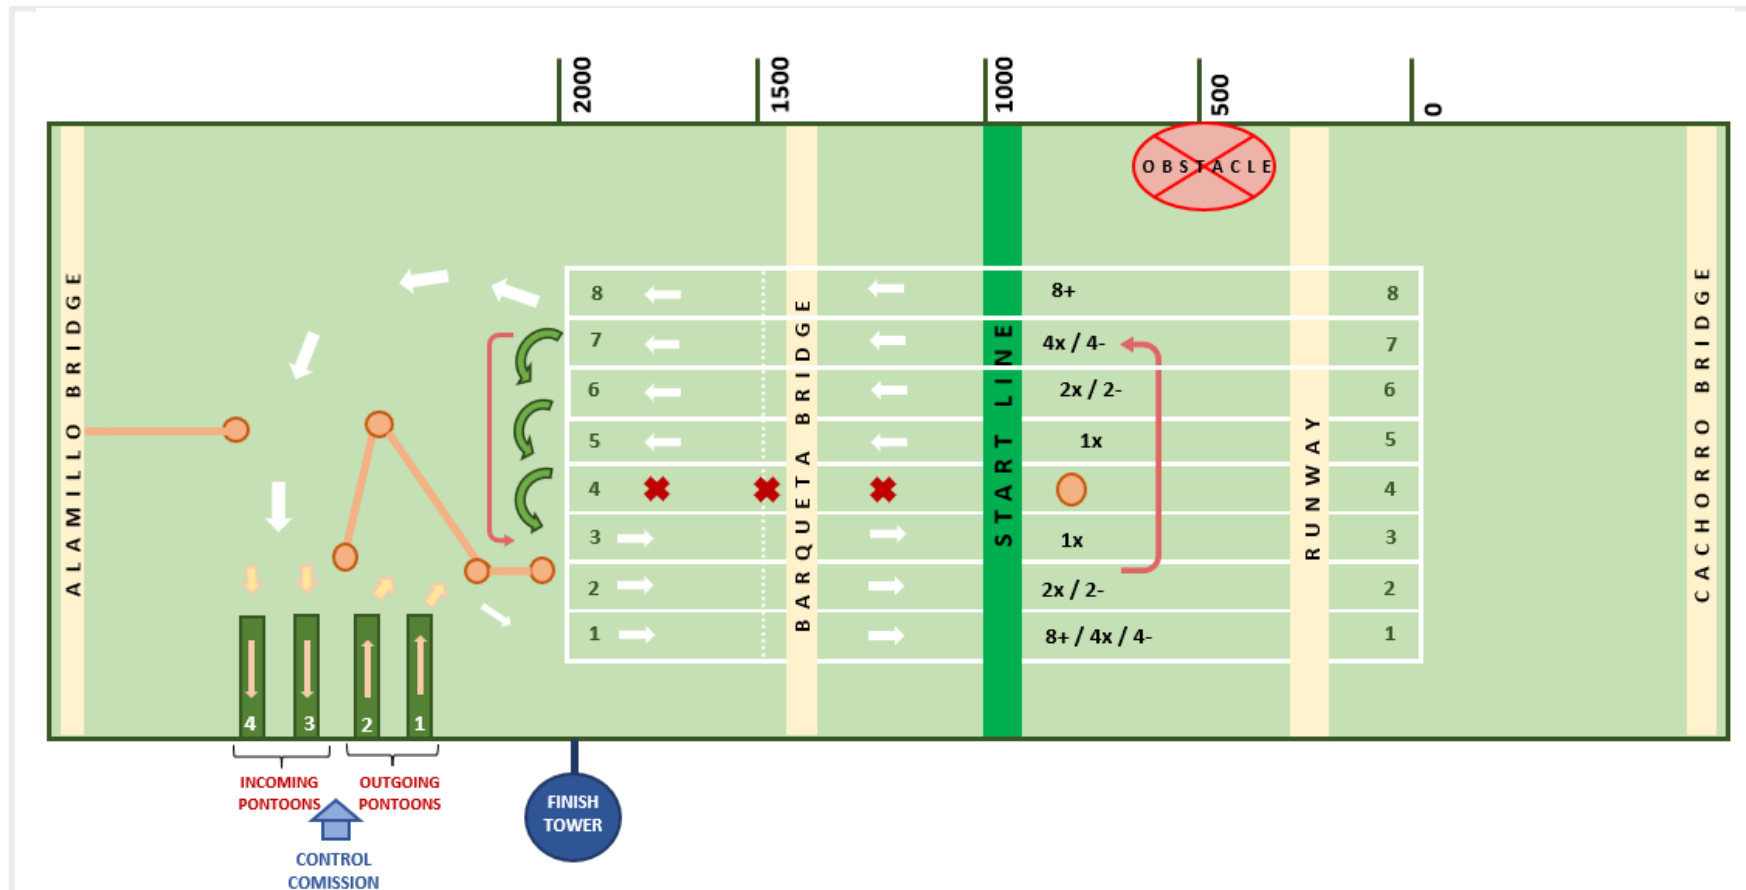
2000
1500
1000
500
0

OBSTACLE

ALAMILLO BRIDGE

BARQUETA BRIDGE

START LINE

RUNWAY

CACHORRO BRIDGE

| | | | |
|---|---|---|---|
| 8 | 8+ | 8 |
| 7 | 4x / 4- | 7 |
| 6 | 2x / 2- | 6 |
| 5 | 1x | 5 |
| 4 | | 4 |
| 3 | 1x | 3 |
| 2 | 2x / 2- | 2 |
| 1 | 8+ / 4x / 4- | 1 |

4 3 2 1

INCOMING PONTOONS
OUTGOING PONTOONS

CONTROL COMISSION

FINISH TOWER